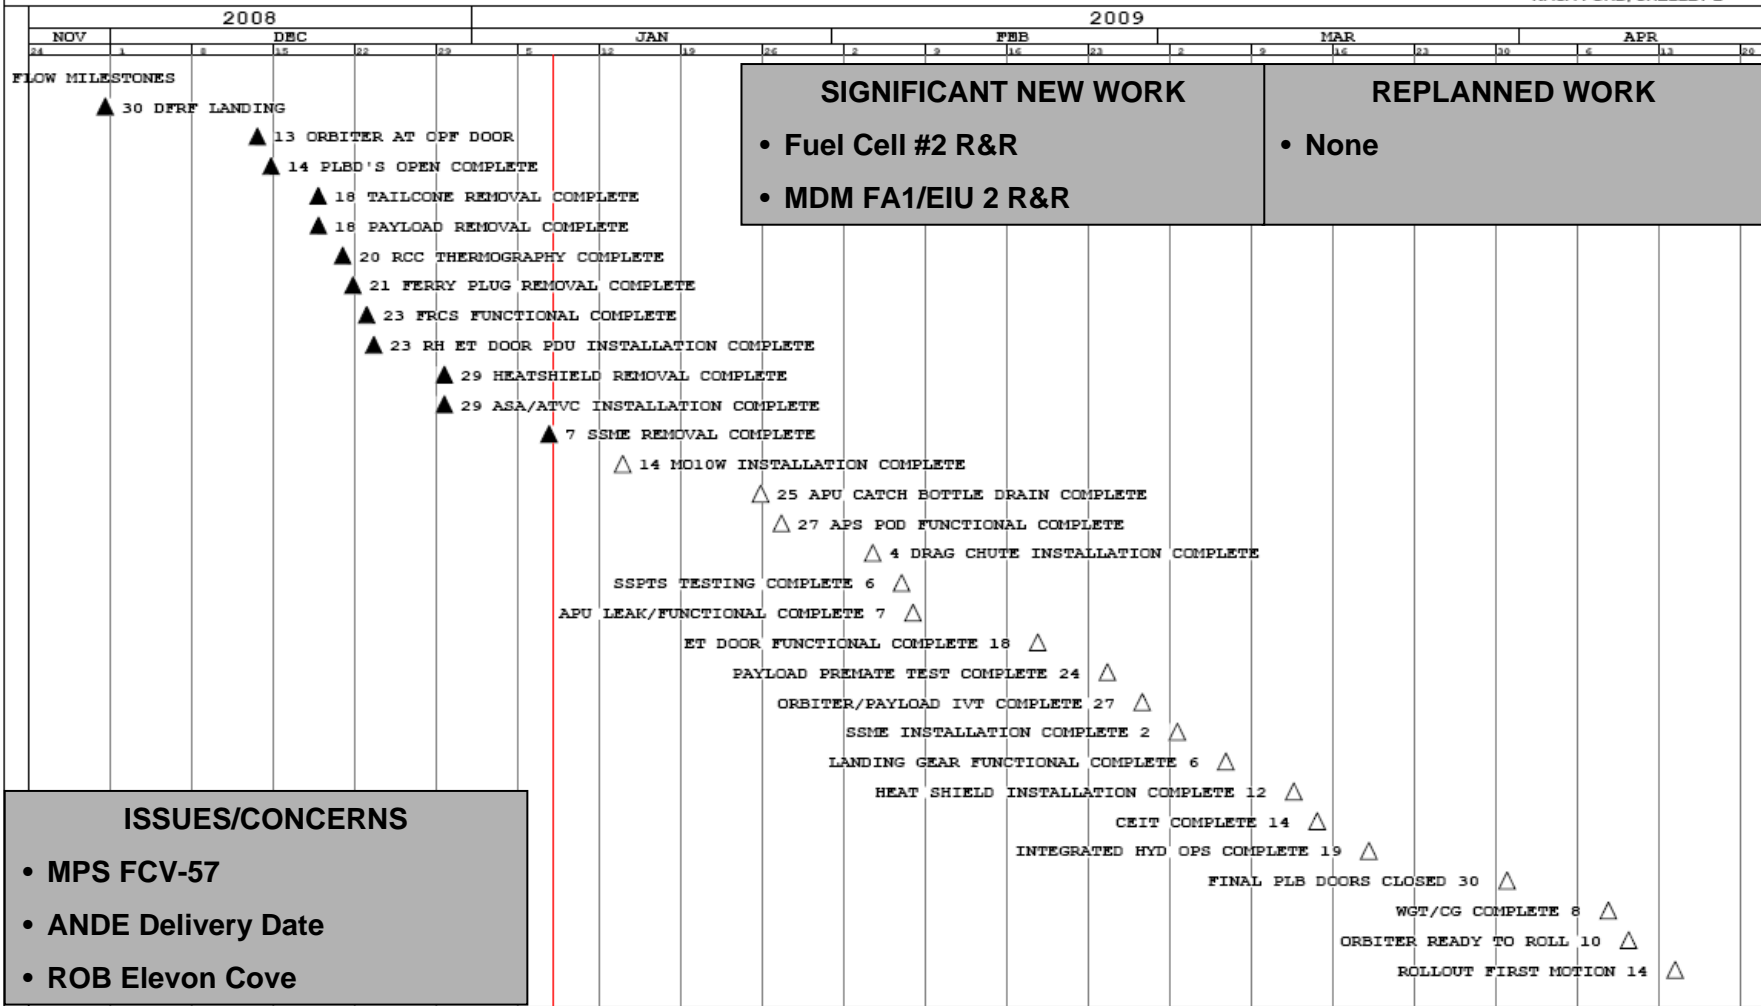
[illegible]

| 2008 | | 2009 | | | |
|---|---|---|---|---|---|
| NOV | DEC | JAN | FEB | MAR | APR |
| 24 | 1 8 15 22 29 | 5 12 19 26 | 2 9 16 23 | 2 9 16 23 30 | 6 13 20 |

FLOW MILESTONES

30 DFRF LANDING

13 ORBITER AT OPF DOOR

14 PLBD'S OPEN COMPLETE

18 TAILCONE REMOVAL COMPLETE

18 PAYLOAD REMOVAL COMPLETE

20 RCC THERMOGRAPHY COMPLETE

21 FERRY PLUG REMOVAL COMPLETE

23 FRCS FUNCTIONAL COMPLETE

23 RH ET DOOR PDU INSTALLATION COMPLETE

29 HEATSHIELD REMOVAL COMPLETE

29 ASA/ATVC INSTALLATION COMPLETE

7 SSME REMOVAL COMPLETE

14 MO10W INSTALLATION COMPLETE

25 APU CATCH BOTTLE DRAIN COMPLETE

27 APS POD FUNCTIONAL COMPLETE

4 DRAG CHUTE INSTALLATION COMPLETE

SSPTS TESTING COMPLETE 6

APU LEAK/FUNCTIONAL COMPLETE 7

ET DOOR FUNCTIONAL COMPLETE 18

PAYLOAD PREMATE TEST COMPLETE 24

ORBITER/PAYLOAD IVT COMPLETE 27

SSME INSTALLATION COMPLETE 2

LANDING GEAR FUNCTIONAL COMPLETE 6

HEAT SHIELD INSTALLATION COMPLETE 12

CEIT COMPLETE 14

INTEGRATED HYD OPS COMPLETE 19

FINAL PLB DOORS CLOSED 30

WGT/CG COMPLETE 8

ORBITER READY TO ROLL 10

ROLLOUT FIRST MOTION 14

SIGNIFICANT NEW WORK

• Fuel Cell #2 R&R

• MDM FA1/EIU 2 R&R

REPLANNED WORK

• None

ISSUES/CONCERNS

• MPS FCV-57

• ANDE Delivery Date

• ROB Elevon Cove